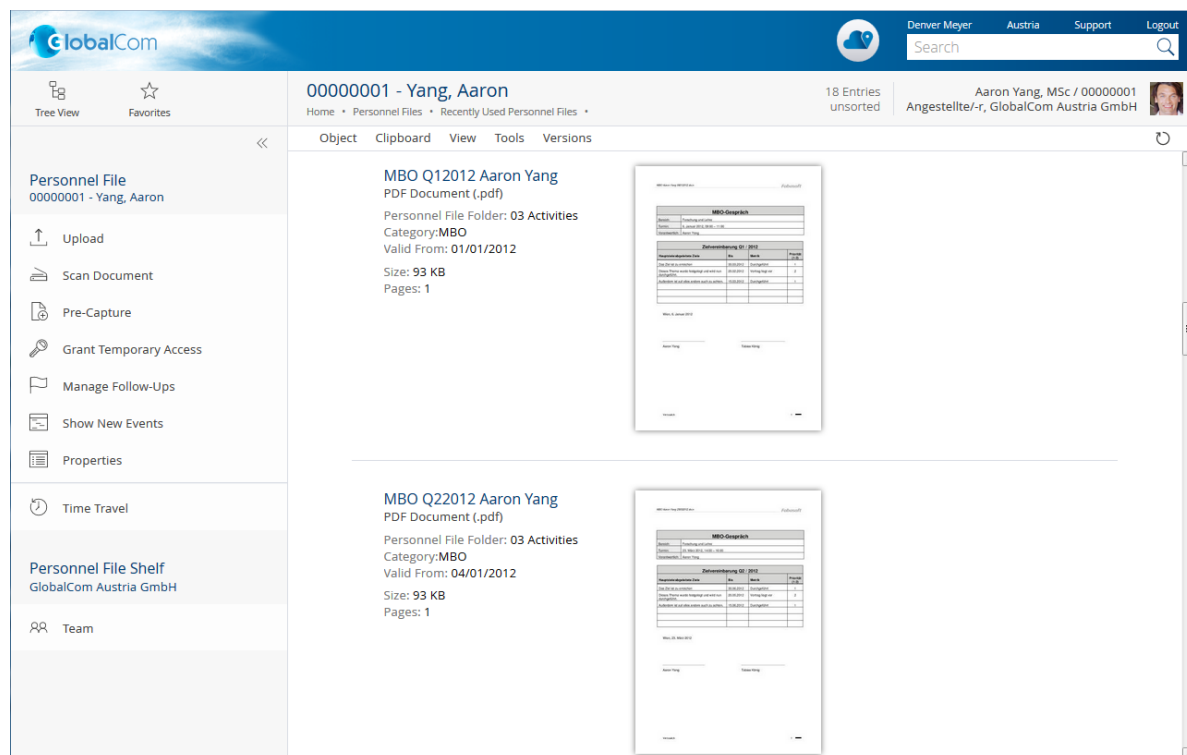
GlobalCom

Denver Meyer Austria Support Logout

Search

Tree View Favorites

00000001 - Yang, Aaron

Home • Personnel Files • Recently Used Personnel Files •

18 Entries unsorted

Aaron Yang, MSc / 00000001
Angestellte/-r, GlobalCom Austria GmbH

Object Clipboard View Tools Versions

«

Personnel File
00000001 - Yang, Aaron

Upload

Scan Document

Pre-Capture

Grant Temporary Access

Manage Follow-Ups

Show New Events

Properties

Time Travel

Personnel File Shelf
GlobalCom Austria GmbH

Team

MBO Q12012 Aaron Yang
PDF Document (.pdf)
Personnel File Folder: 03 Activities
Category:MBO
Valid From: 01/01/2012
Size: 93 KB
Pages: 1

MBO-Gespräch

Zielvereinbarung Q1 / 2012

MBO Q22012 Aaron Yang
PDF Document (.pdf)
Personnel File Folder: 03 Activities
Category:MBO
Valid From: 04/01/2012
Size: 93 KB
Pages: 1

MBO-Gespräch

Zielvereinbarung Q2 / 2012